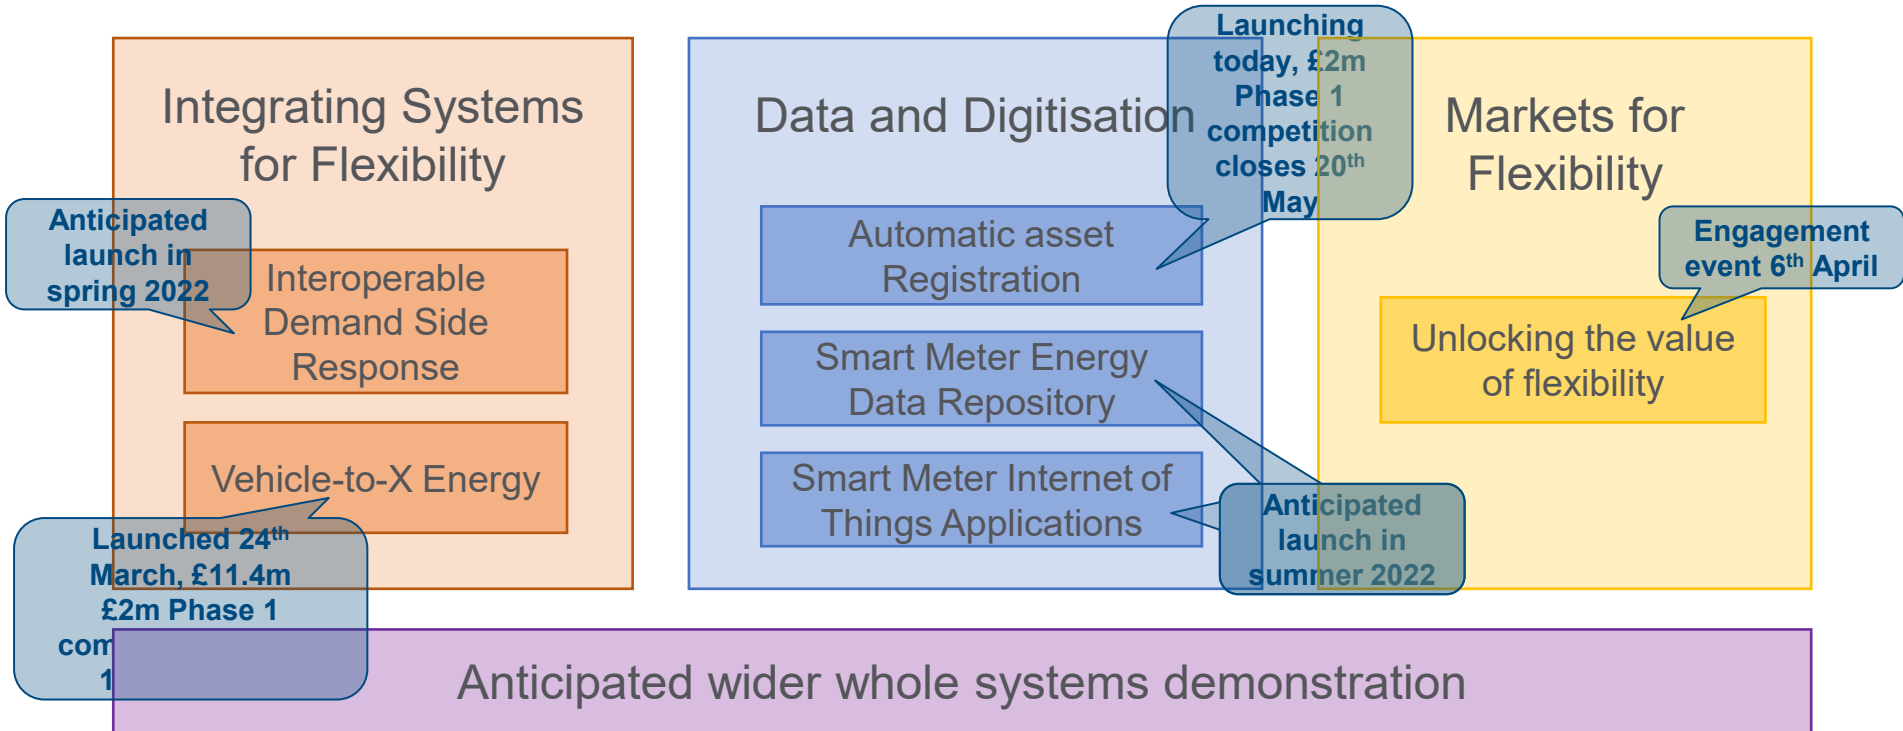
Integrating Systems for Flexibility

Anticipated launch in spring 2022

Interoperable Demand Side Response

Vehicle-to-X Energy

Launched 24$^{th}$ March, £11.4m £2m Phase 1 com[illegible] 1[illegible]

Data and Digitisation

Launching today, £2m Phase 1 competition closes 20$^{th}$ May

Automatic asset Registration

Smart Meter Energy Data Repository

Smart Meter Internet of Things Applications

Anticipated launch in summer 2022

Markets for Flexibility

Engagement event 6$^{th}$ April

Unlocking the value of flexibility

Anticipated wider whole systems demonstration